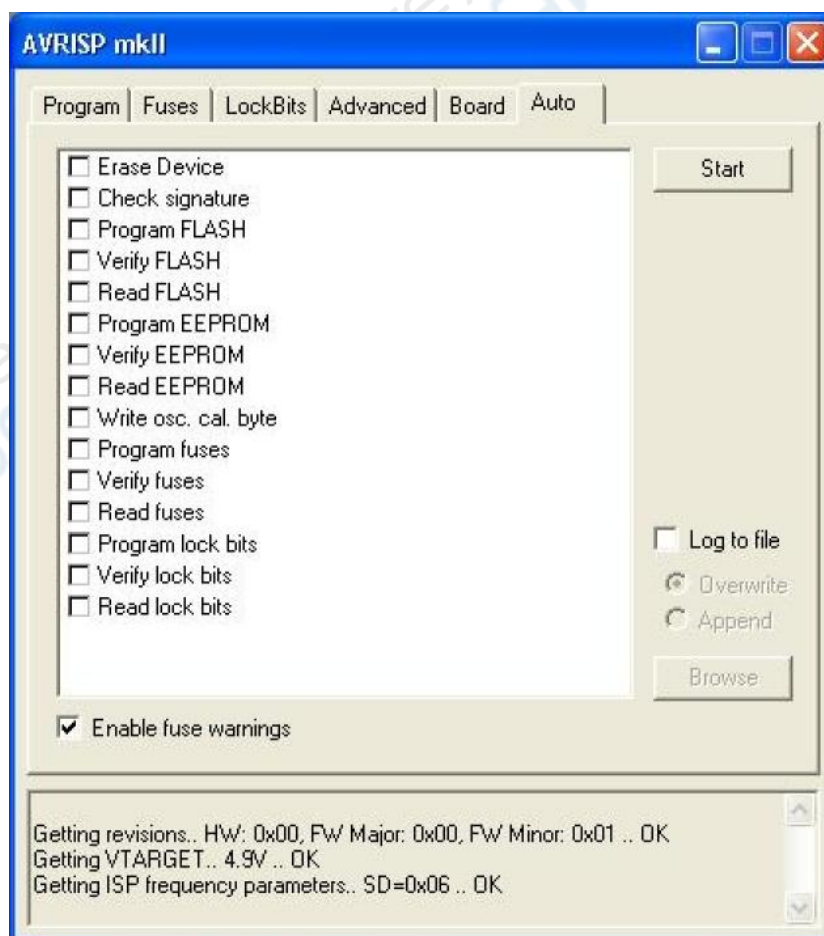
AVRISP mkII

Program | Fuses | LockBits | Advanced | Board | Auto

☐ Erase Device
☐ Check signature
☐ Program FLASH
☐ Verify FLASH
☐ Read FLASH
☐ Program EEPROM
☐ Verify EEPROM
☐ Read EEPROM
☐ Write osc. cal. byte
☐ Program fuses
☐ Verify fuses
☐ Read fuses
☐ Program lock bits
☐ Verify lock bits
☐ Read lock bits

Start

☐ Log to file
Overwrite
Append
Browse

☑ Enable fuse warnings

Getting revisions.. HW: 0x00, FW Major: 0x00, FW Minor: 0x01 .. OK
Getting VTARGET.. 4.9V .. OK
Getting ISP frequency parameters.. SD=0x06 .. OK